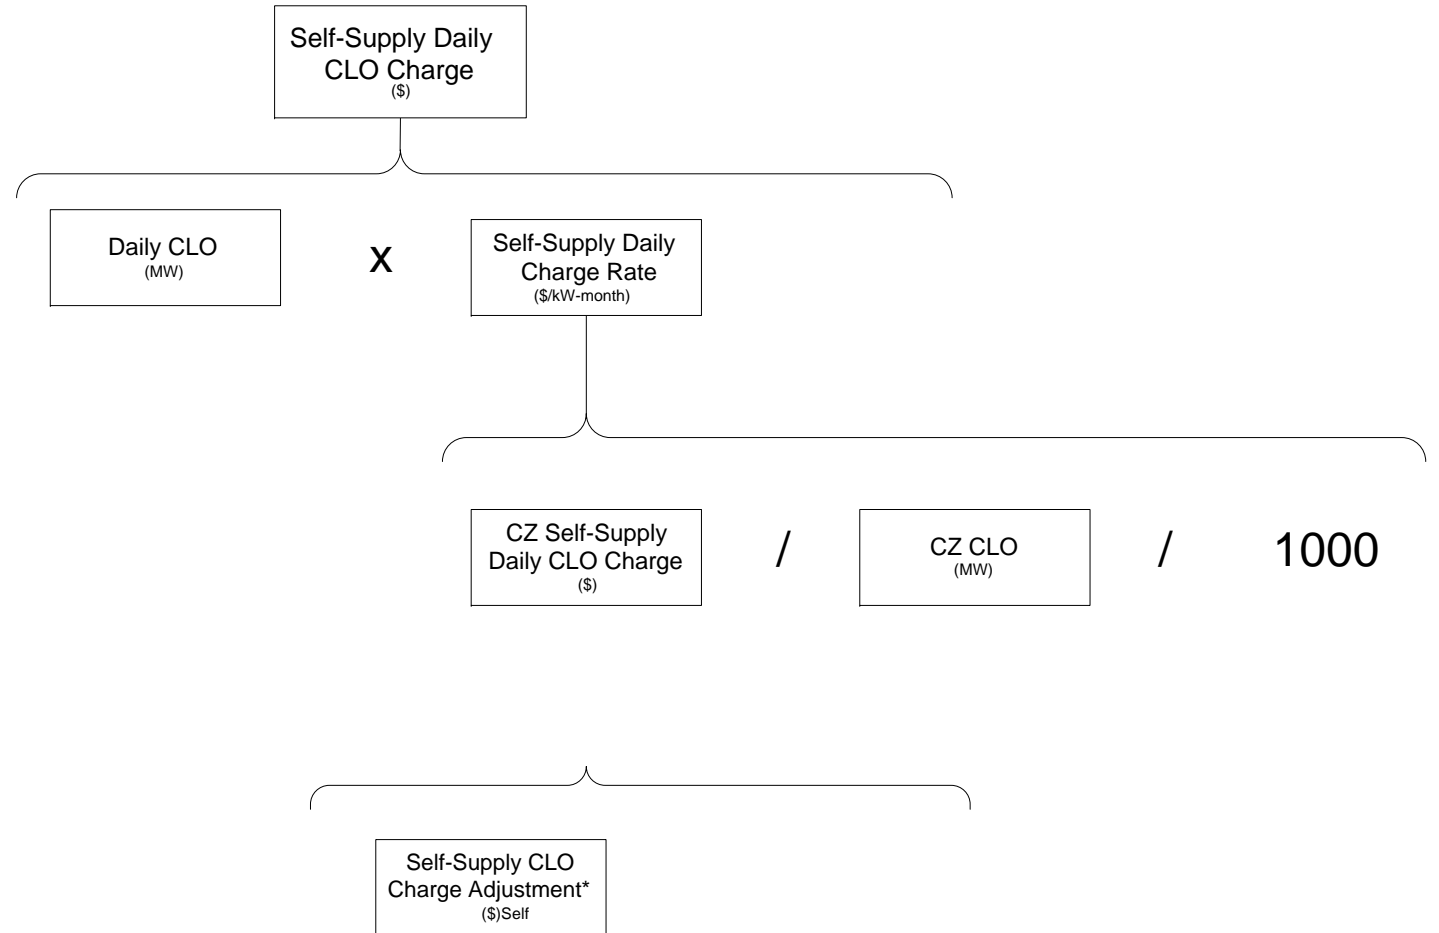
Self-Supply Daily CLO Charge
($)

Daily CLO
(MW)

x

Self-Supply Daily Charge Rate
($/kW-month)

CZ Self-Supply Daily CLO Charge
($)

/

CZ CLO
(MW)

/

1000

Self-Supply CLO Charge Adjustment*
($)Self